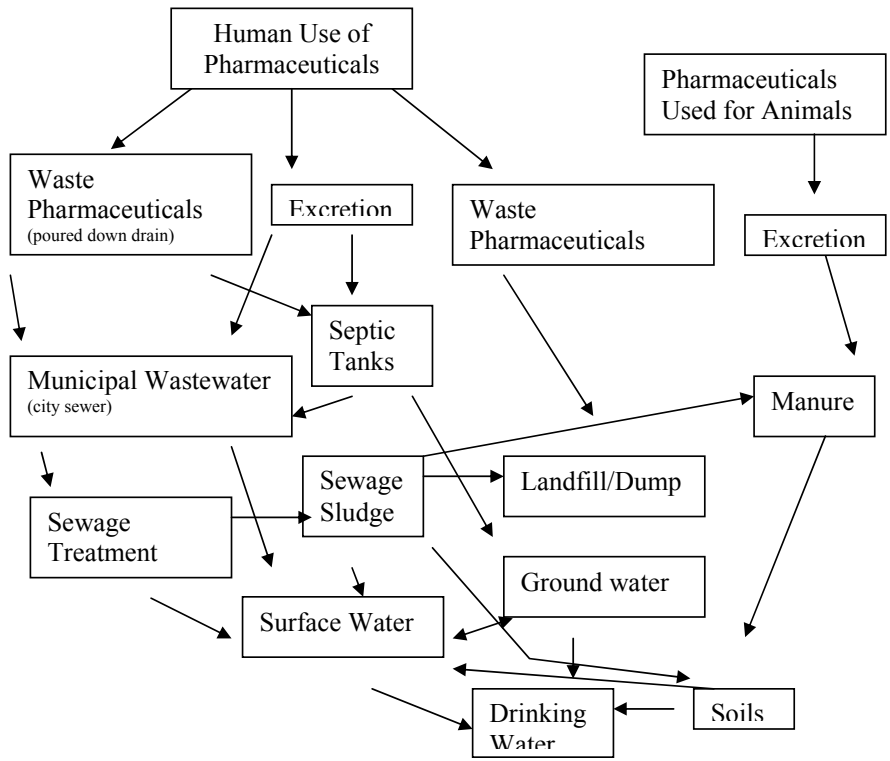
Human Use of Pharmaceuticals

Pharmaceuticals Used for Animals

Waste Pharmaceuticals (poured down drain)

Excretion

Waste Pharmaceuticals

Excretion

Septic Tanks

Municipal Wastewater (city sewer)

Manure

Sewage Sludge

Landfill/Dump

Sewage Treatment

Ground water

Surface Water

Drinking Water

Soils